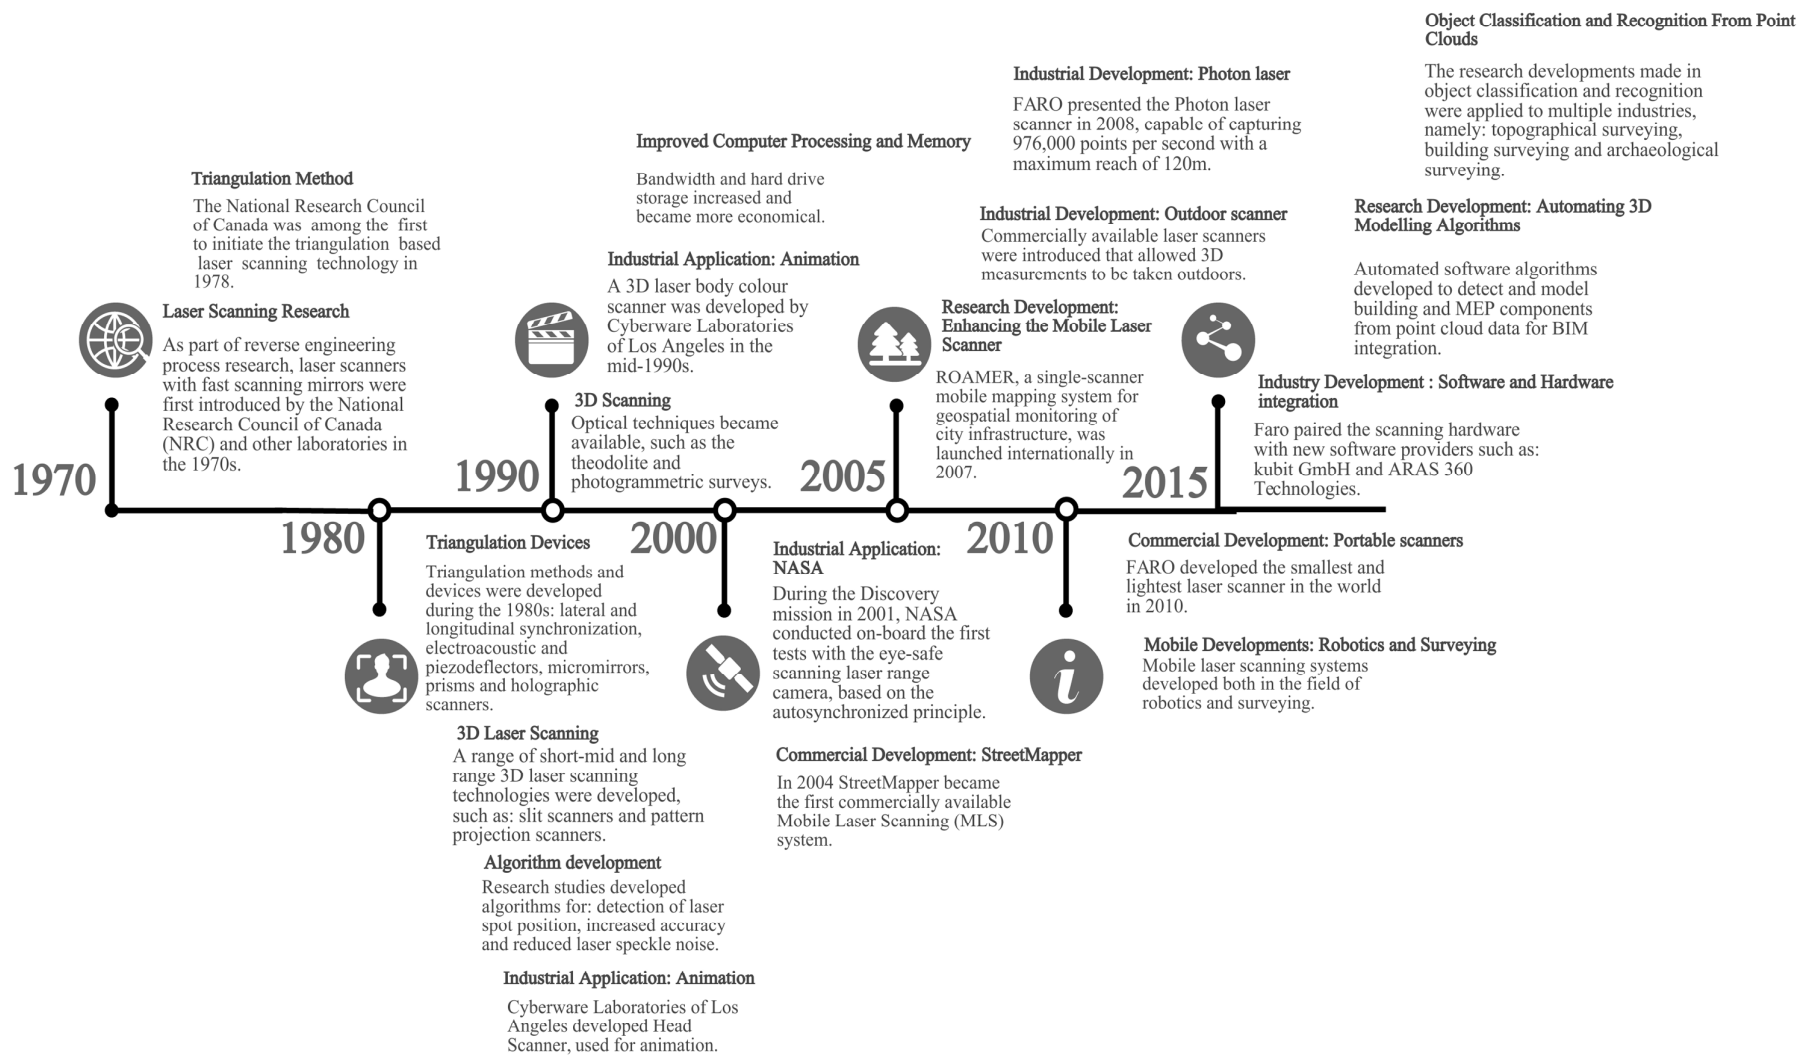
1970

Triangulation Method

The National Research Council of Canada was among the first to initiate the triangulation based laser scanning technology in 1978.

Laser Scanning Research

As part of reverse engineering process research, laser scanners with fast scanning mirrors were first introduced by the National Research Council of Canada (NRC) and other laboratories in the 1970s.

1980

Triangulation Devices

Triangulation methods and devices were developed during the 1980s: lateral and longitudinal synchronization, electroacoustic and piezodeflectors, micromirrors, prisms and holographic scanners.

3D Laser Scanning

A range of short-mid and long range 3D laser scanning technologies were developed, such as: slit scanners and pattern projection scanners.

Algorithm development

Research studies developed algorithms for: detection of laser spot position, increased accuracy and reduced laser speckle noise.

Industrial Application: Animation

Cyberware Laboratories of Los Angeles developed Head Scanner, used for animation.

1990

Improved Computer Processing and Memory

Bandwidth and hard drive storage increased and became more economical.

Industrial Application: Animation

A 3D laser body colour scanner was developed by Cyberware Laboratories of Los Angeles in the mid-1990s.

3D Scanning

Optical techniques became available, such as the theodolite and photogrammetric surveys.

2000

Industrial Application: NASA

During the Discovery mission in 2001, NASA conducted on-board the first tests with the eye-safe scanning laser range camera, based on the autosynchronized principle.

Commercial Development: StreetMapper

In 2004 StreetMapper became the first commercially available Mobile Laser Scanning (MLS) system.

2005

Research Development: Enhancing the Mobile Laser Scanner

ROAMER, a single-scanner mobile mapping system for geospatial monitoring of city infrastructure, was launched internationally in 2007.

Industrial Development: Outdoor scanner

Commercially available laser scanners were introduced that allowed 3D measurements to be taken outdoors.

Industrial Development: Photon laser

FARO presented the Photon laser scanner in 2008, capable of capturing 976,000 points per second with a maximum reach of 120m.

2010

Commercial Development: Portable scanners

FARO developed the smallest and lightest laser scanner in the world in 2010.

Mobile Developments: Robotics and Surveying

Mobile laser scanning systems developed both in the field of robotics and surveying.

2015

Object Classification and Recognition From Point Clouds

The research developments made in object classification and recognition were applied to multiple industries, namely: topographical surveying, building surveying and archaeological surveying.

Research Development: Automating 3D Modelling Algorithms

Automated software algorithms developed to detect and model building and MEP components from point cloud data for BIM integration.

Industry Development : Software and Hardware integration

Faro paired the scanning hardware with new software providers such as: kubit GmbH and ARAS 360 Technologies.